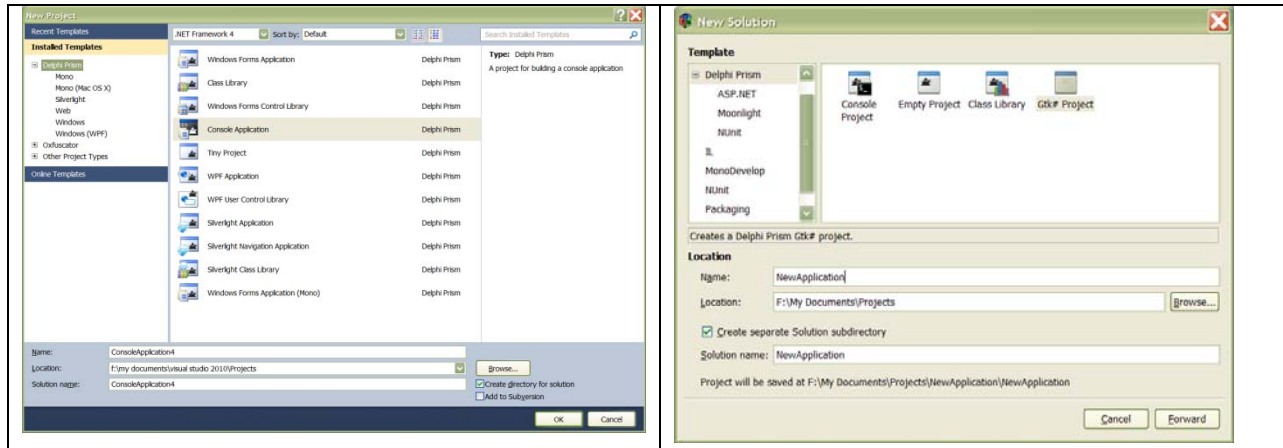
New Project

Recent Templates
Installed Templates
Delphi Prism
Mono
Mono (Mac OS X)
Silverlight
Web
Windows
Windows (WPF)
Oxfuscator
Other Project Types
Online Templates

.NET Framework 4
Sort by: Default
Search Installed Templates

| | |
|---|---|
| Windows Forms Application | Delphi Prism |
| Class Library | Delphi Prism |
| Windows Forms Control Library | Delphi Prism |
| Console Application | Delphi Prism |
| Tiny Project | Delphi Prism |
| WPF Application | Delphi Prism |
| WPF User Control Library | Delphi Prism |
| Silverlight Application | Delphi Prism |
| Silverlight Navigation Application | Delphi Prism |
| Silverlight Class Library | Delphi Prism |
| Windows Forms Application (Mono) | Delphi Prism |

Type: Delphi Prism
A project for building a console application

Name: ConsoleApplication4
Location: f:\my documents\visual studio 2010\Projects
Browse...
Solution name: ConsoleApplication4
Create directory for solution
Add to Subversion
OK
Cancel

New Solution

Template
Delphi Prism
ASP.NET
Moonlight
NUnit
IL
MonoDevelop
NUnit
Packaging

Console Project
Empty Project
Class Library
Gtk# Project

Creates a Delphi Prism Gtk# project.

Location
Name: NewApplication
Location: F:\My Documents\Projects
Browse...
Create separate Solution subdirectory
Solution name: NewApplication
Project will be saved at F:\My Documents\Projects\NewApplication\NewApplication

Cancel
Forward